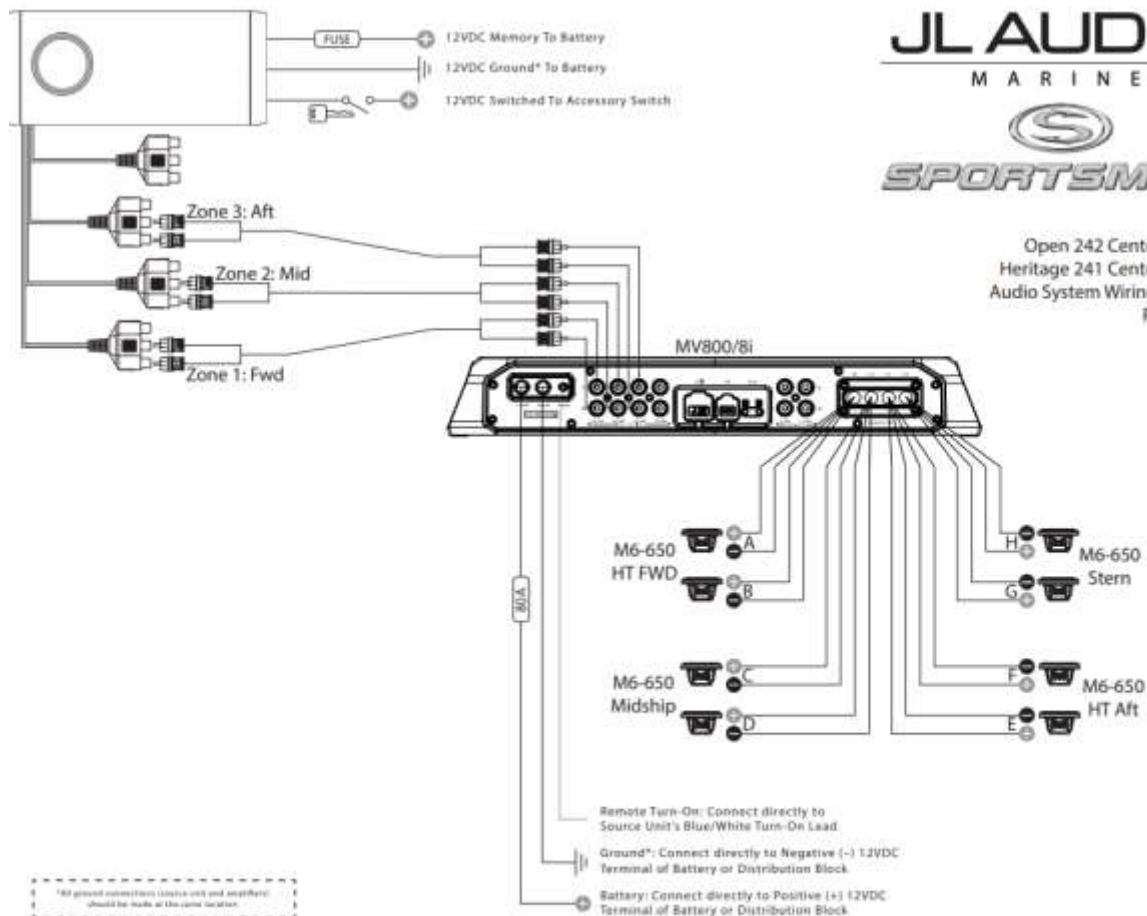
FUSE
12VDC Memory To Battery
12VDC Ground* To Battery
12VDC Switched To Accessory Switch

JL AUD
MARINE
SPORTSM

Zone 3: Aft
Zone 2: Mid
Zone 1: Fwd

Open 242 Cent
Heritage 241 Cent
Audio System Wirin

MV800/8i

M6-650
HT FWD
A
B

H
G
M6-650
Stern

M6-650
Midship
C
D

F
E
M6-650
HT Aft

80A

Remote Turn-On: Connect directly to Source Unit's Blue/White Turn-On Lead
Ground*: Connect directly to Negative (–) 12VDC Terminal of Battery or Distribution Block
Battery: Connect directly to Positive (+) 12VDC Terminal of Battery or Distribution Block

*All ground connections (source unit and amplifiers) should be made at the same location